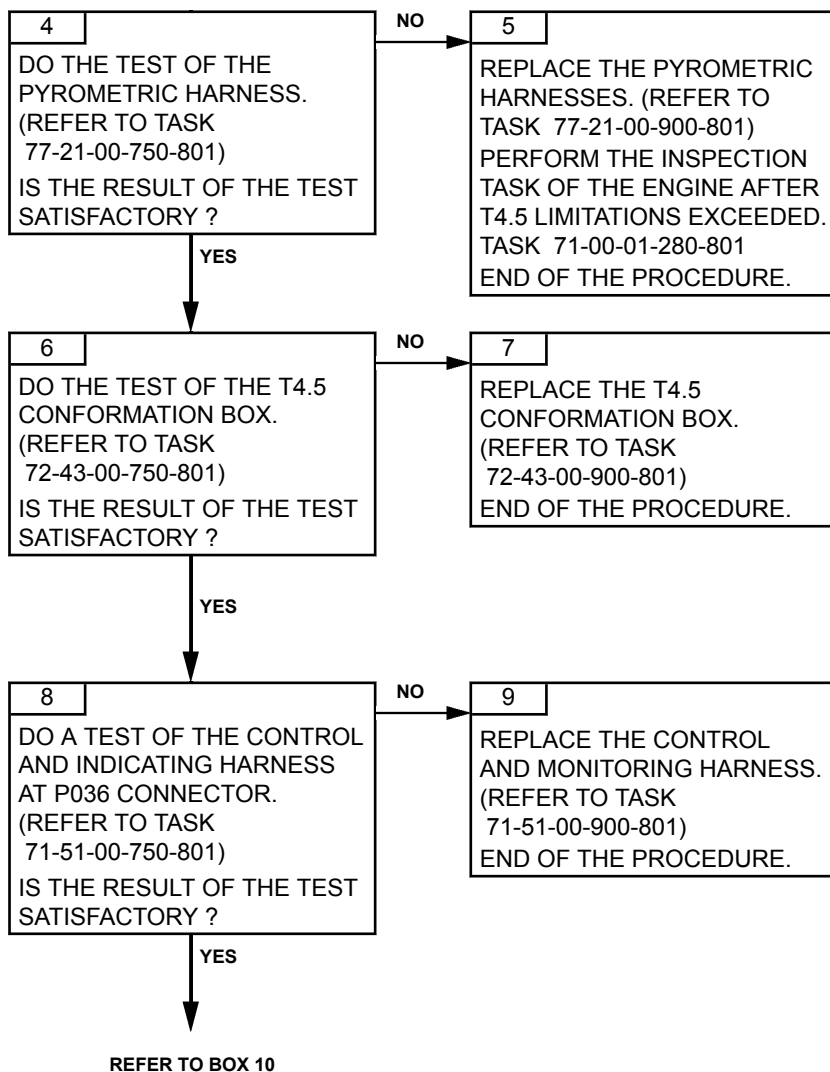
4

DO THE TEST OF THE PYROMETRIC HARNESS. (REFER TO TASK 77-21-00-750-801)

IS THE RESULT OF THE TEST SATISFACTORY ?

NO

5

REPLACE THE PYROMETRIC HARNESSES. (REFER TO TASK 77-21-00-900-801)

PERFORM THE INSPECTION TASK OF THE ENGINE AFTER T4.5 LIMITATIONS EXCEEDED. TASK 71-00-01-280-801

END OF THE PROCEDURE.

YES

6

DO THE TEST OF THE T4.5 CONFORMATION BOX. (REFER TO TASK 72-43-00-750-801)

IS THE RESULT OF THE TEST SATISFACTORY ?

NO

7

REPLACE THE T4.5 CONFORMATION BOX. (REFER TO TASK 72-43-00-900-801)

END OF THE PROCEDURE.

YES

8

DO A TEST OF THE CONTROL AND INDICATING HARNESS AT P036 CONNECTOR. (REFER TO TASK 71-51-00-750-801)

IS THE RESULT OF THE TEST SATISFACTORY ?

NO

9

REPLACE THE CONTROL AND MONITORING HARNESS. (REFER TO TASK 71-51-00-900-801)

END OF THE PROCEDURE.

YES

REFER TO BOX 10